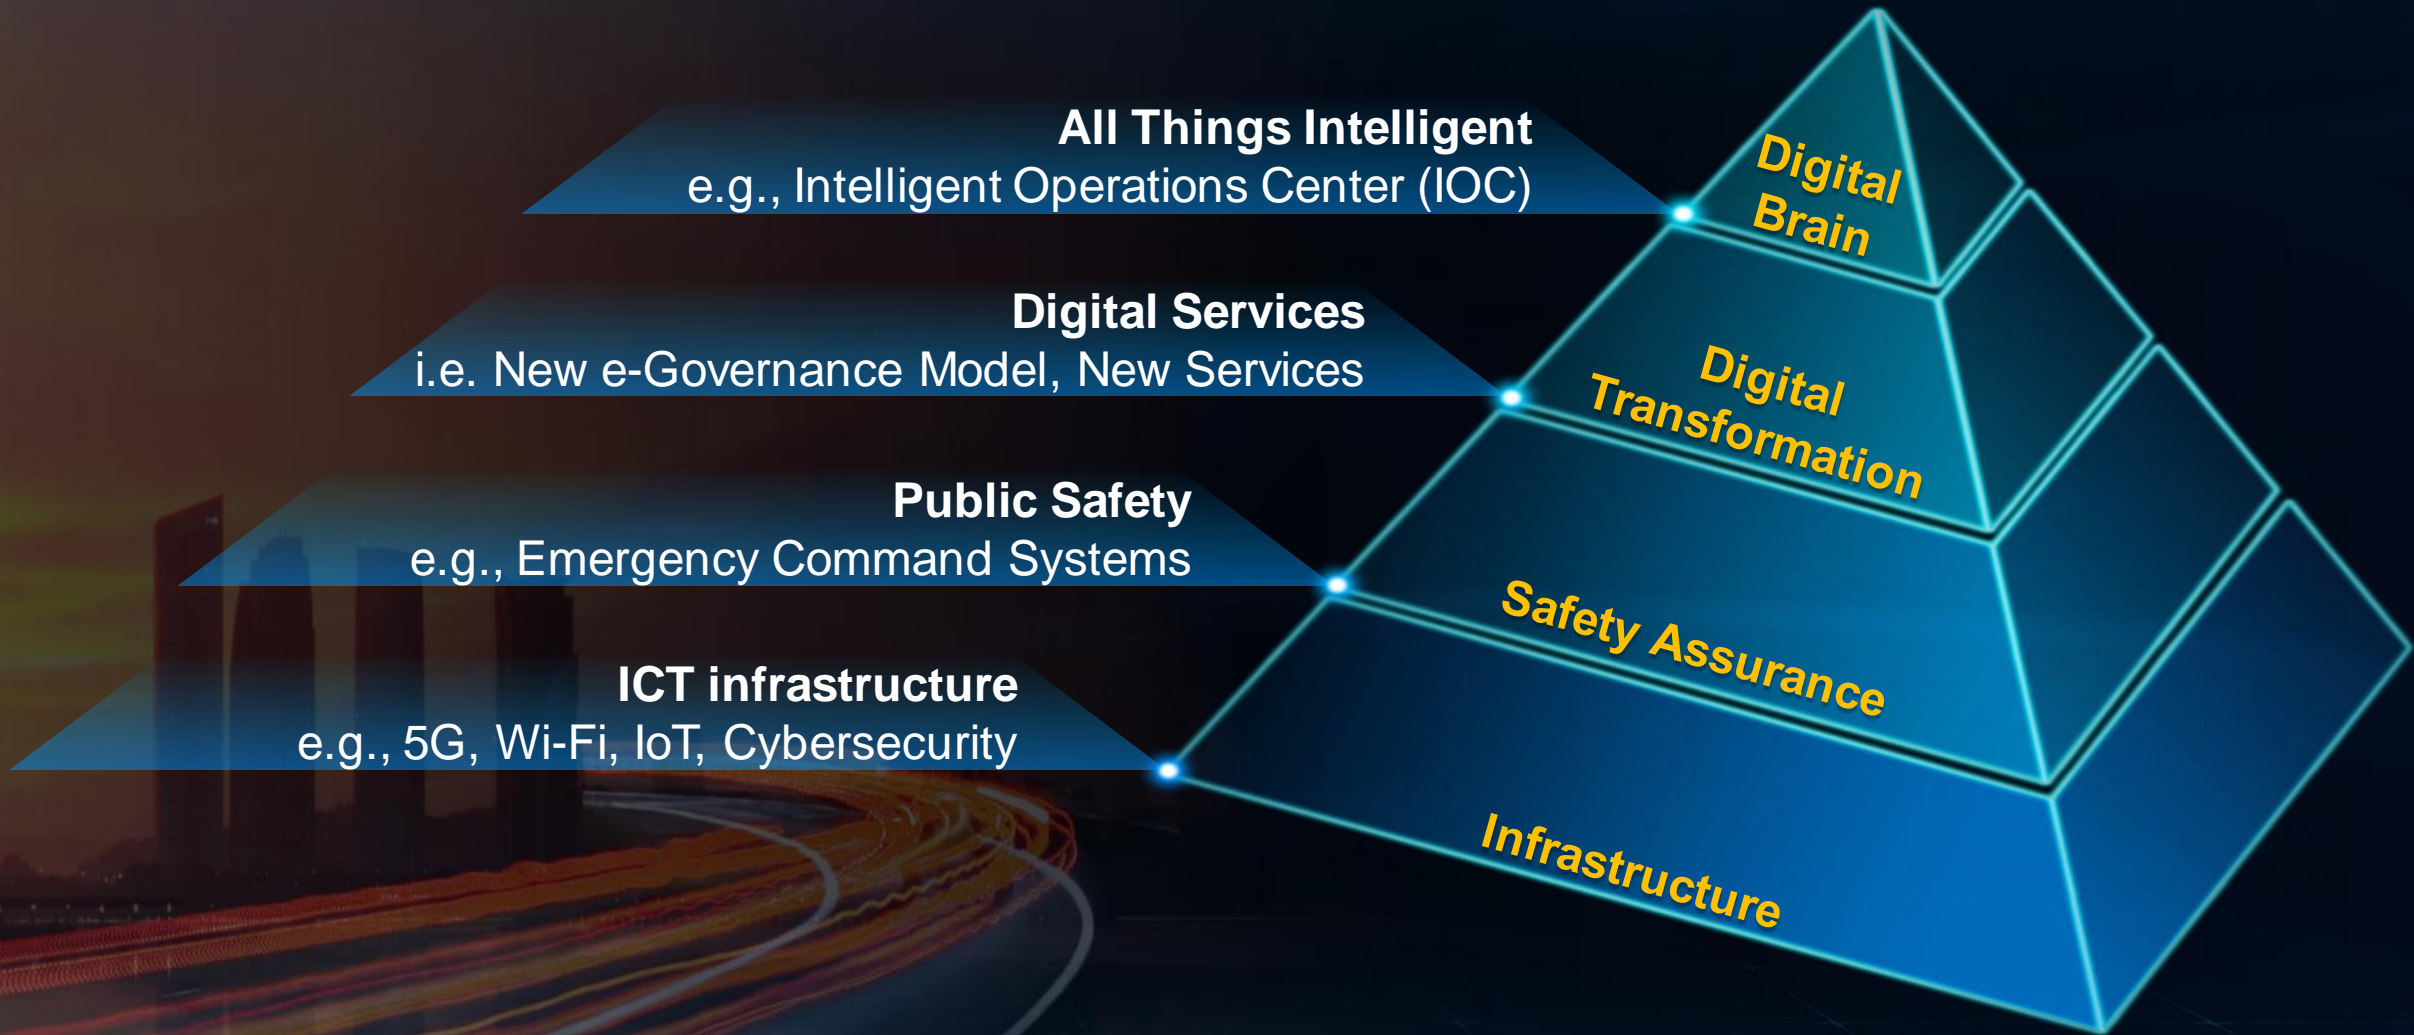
All Things Intelligent
e.g., Intelligent Operations Center (IOC)

Digital Services
i.e. New e-Governance Model, New Services

Public Safety
e.g., Emergency Command Systems

ICT infrastructure
e.g., 5G, Wi-Fi, IoT, Cybersecurity

Digital Brain

Digital Transformation

Safety Assurance

Infrastructure